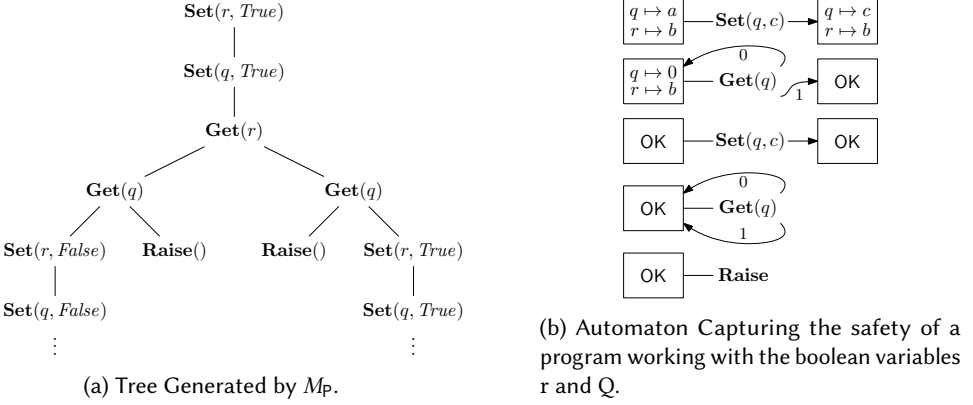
$\mathbf{Set}(r, \mathit{True})$

$\mathbf{Set}(q, \mathit{True})$

$\mathbf{Get}(r)$

$\mathbf{Get}(q)$

$\mathbf{Get}(q)$

$\mathbf{Set}(r, \mathit{False})$

$\mathbf{Raise}()$

$\mathbf{Raise}()$

$\mathbf{Set}(r, \mathit{True})$

$\mathbf{Set}(q, \mathit{False})$

$\mathbf{Set}(q, \mathit{True})$

$\vdots$

$\vdots$

(a) Tree Generated by $M_{\mathsf{P}}$.

$q \mapsto a$
$r \mapsto b$

$\mathbf{Set}(q, c)$

$q \mapsto c$
$r \mapsto b$

0

$q \mapsto 0$
$r \mapsto b$

$\mathbf{Get}(q)$

1

OK

OK

$\mathbf{Set}(q, c)$

OK

0

OK

$\mathbf{Get}(q)$

1

OK

$\mathbf{Raise}$

(b) Automaton Capturing the safety of a program working with the boolean variables r and Q.